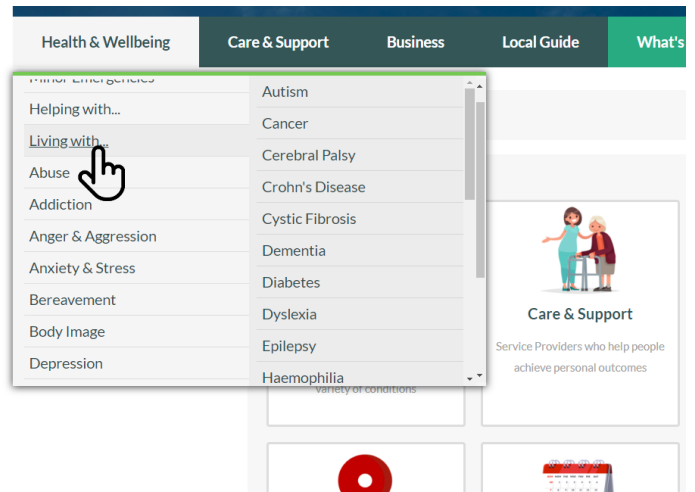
Health & Wellbeing
Care & Support
Business
Local Guide
What's

Minor Emergencies
Helping with...
Living with...
Abuse
Addiction
Anger & Aggression
Anxiety & Stress
Bereavement
Body Image
Depression

Autism
Cancer
Cerebral Palsy
Crohn's Disease
Cystic Fibrosis
Dementia
Diabetes
Dyslexia
Epilepsy
Haemophilia

variety of conditions

Care & Support
Service Providers who help people achieve personal outcomes